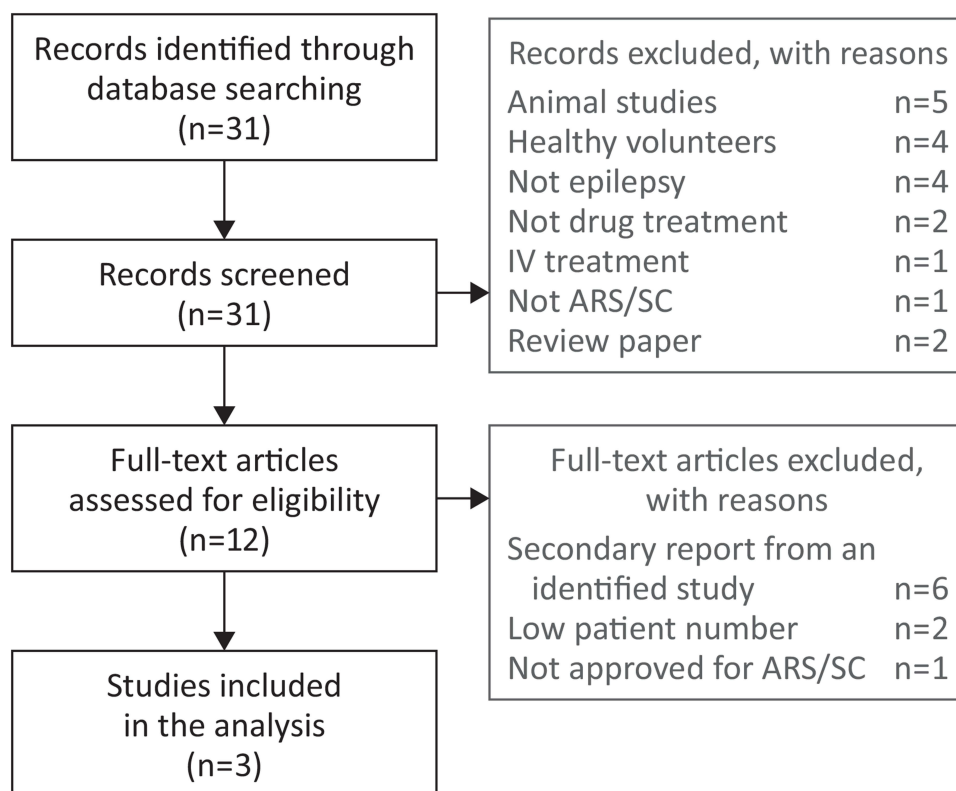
Records identified through database searching (n=31)

Records screened (n=31)

Full-text articles assessed for eligibility (n=12)

Studies included in the analysis (n=3)

Records excluded, with reasons

| | |
|---|---|
| Animal studies | n=5 |
| Healthy volunteers | n=4 |
| Not epilepsy | n=4 |
| Not drug treatment | n=2 |
| IV treatment | n=1 |
| Not ARS/SC | n=1 |
| Review paper | n=2 |

Full-text articles excluded, with reasons

| | |
|---|---|
| Secondary report from an identified study | n=6 |
| Low patient number | n=2 |
| Not approved for ARS/SC | n=1 |